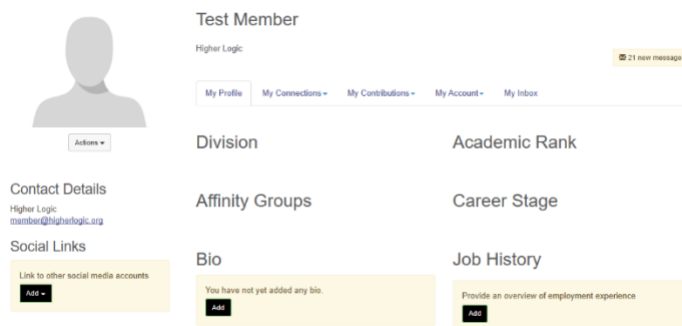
Test Member

Higher Logic

21 new message

My Profile | My Connections ▾ | My Contributions ▾ | My Account ▾ | My Inbox

Actions ▾

Contact Details

Higher Logic
member@higherlogic.org

Social Links

Link to other social media accounts

Add ▾

Division

Affinity Groups

Bio

You have not yet added any bio.

Add

Academic Rank

Career Stage

Job History

Provide an overview of employment experience

Add